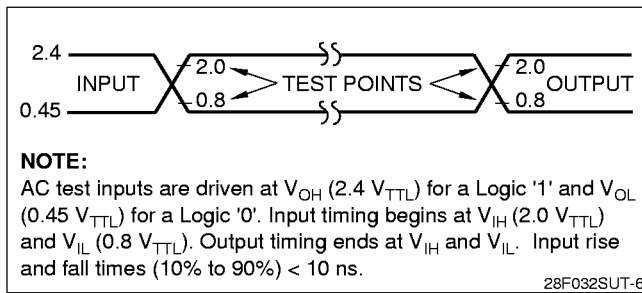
2.4
0.45
INPUT
2.0
0.8
TEST POINTS
2.0
0.8
OUTPUT

NOTE:
AC test inputs are driven at $V_{OH}$ (2.4 $V_{TTL}$) for a Logic '1' and $V_{OL}$ (0.45 $V_{TTL}$) for a Logic '0'. Input timing begins at $V_{IH}$ (2.0 $V_{TTL}$) and $V_{IL}$ (0.8 $V_{TTL}$). Output timing ends at $V_{IH}$ and $V_{IL}$. Input rise and fall times (10% to 90%) < 10 ns.

28F032SUT-6